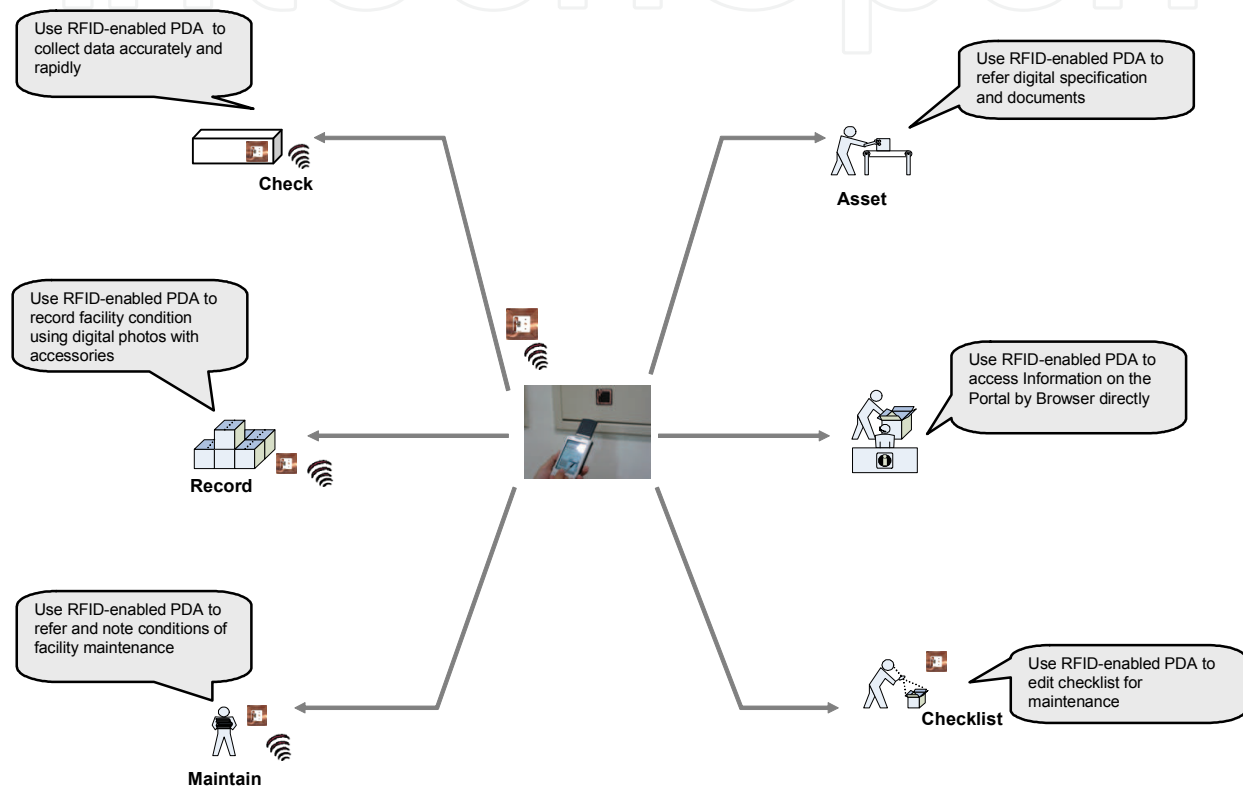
Use RFID-enabled PDA to collect data accurately and rapidly

Check

Use RFID-enabled PDA to refer digital specification and documents

Asset

Use RFID-enabled PDA to record facility condition using digital photos with accessories

Record

Use RFID-enabled PDA to access Information on the Portal by Browser directly

Use RFID-enabled PDA to refer and note conditions of facility maintenance

Maintain

Use RFID-enabled PDA to edit checklist for maintenance

Checklist